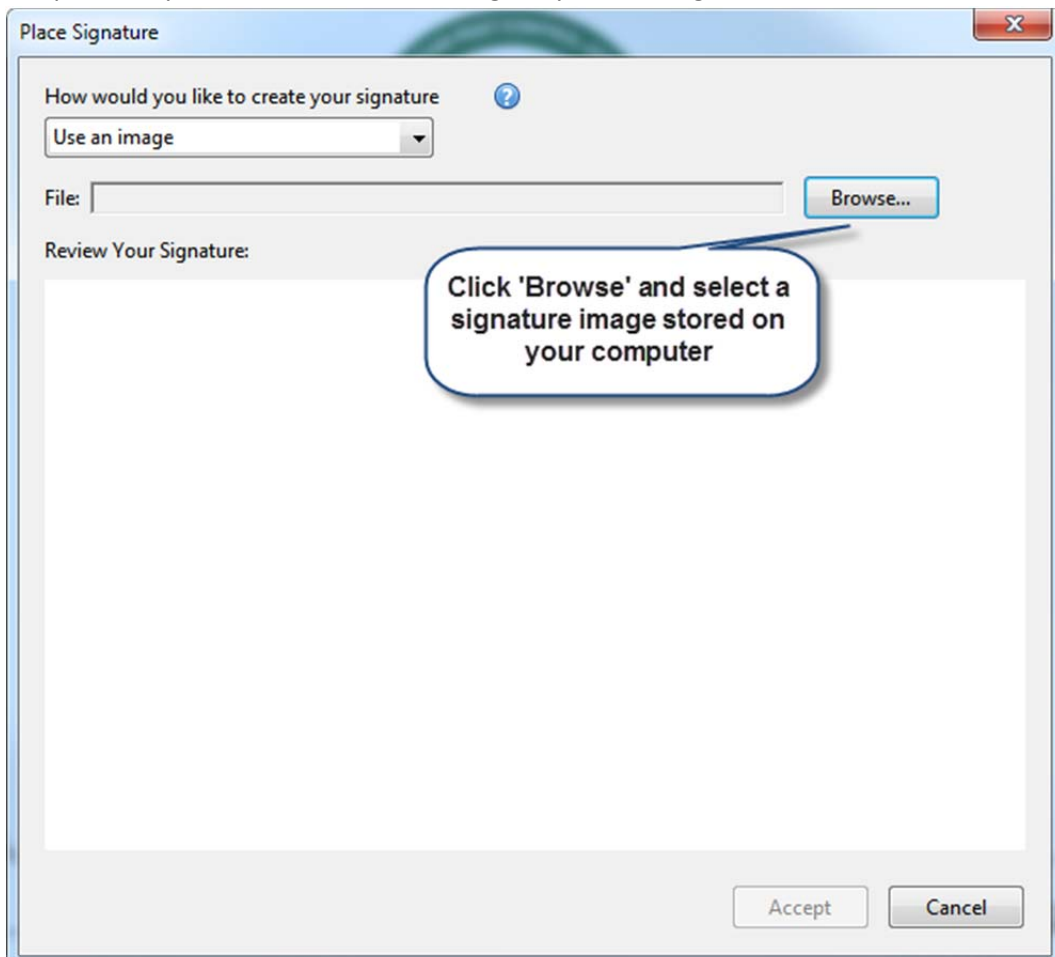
Place Signature

How would you like to create your signature

Use an image

File:

Browse...

Review Your Signature:

Click 'Browse' and select a signature image stored on your computer

Accept

Cancel